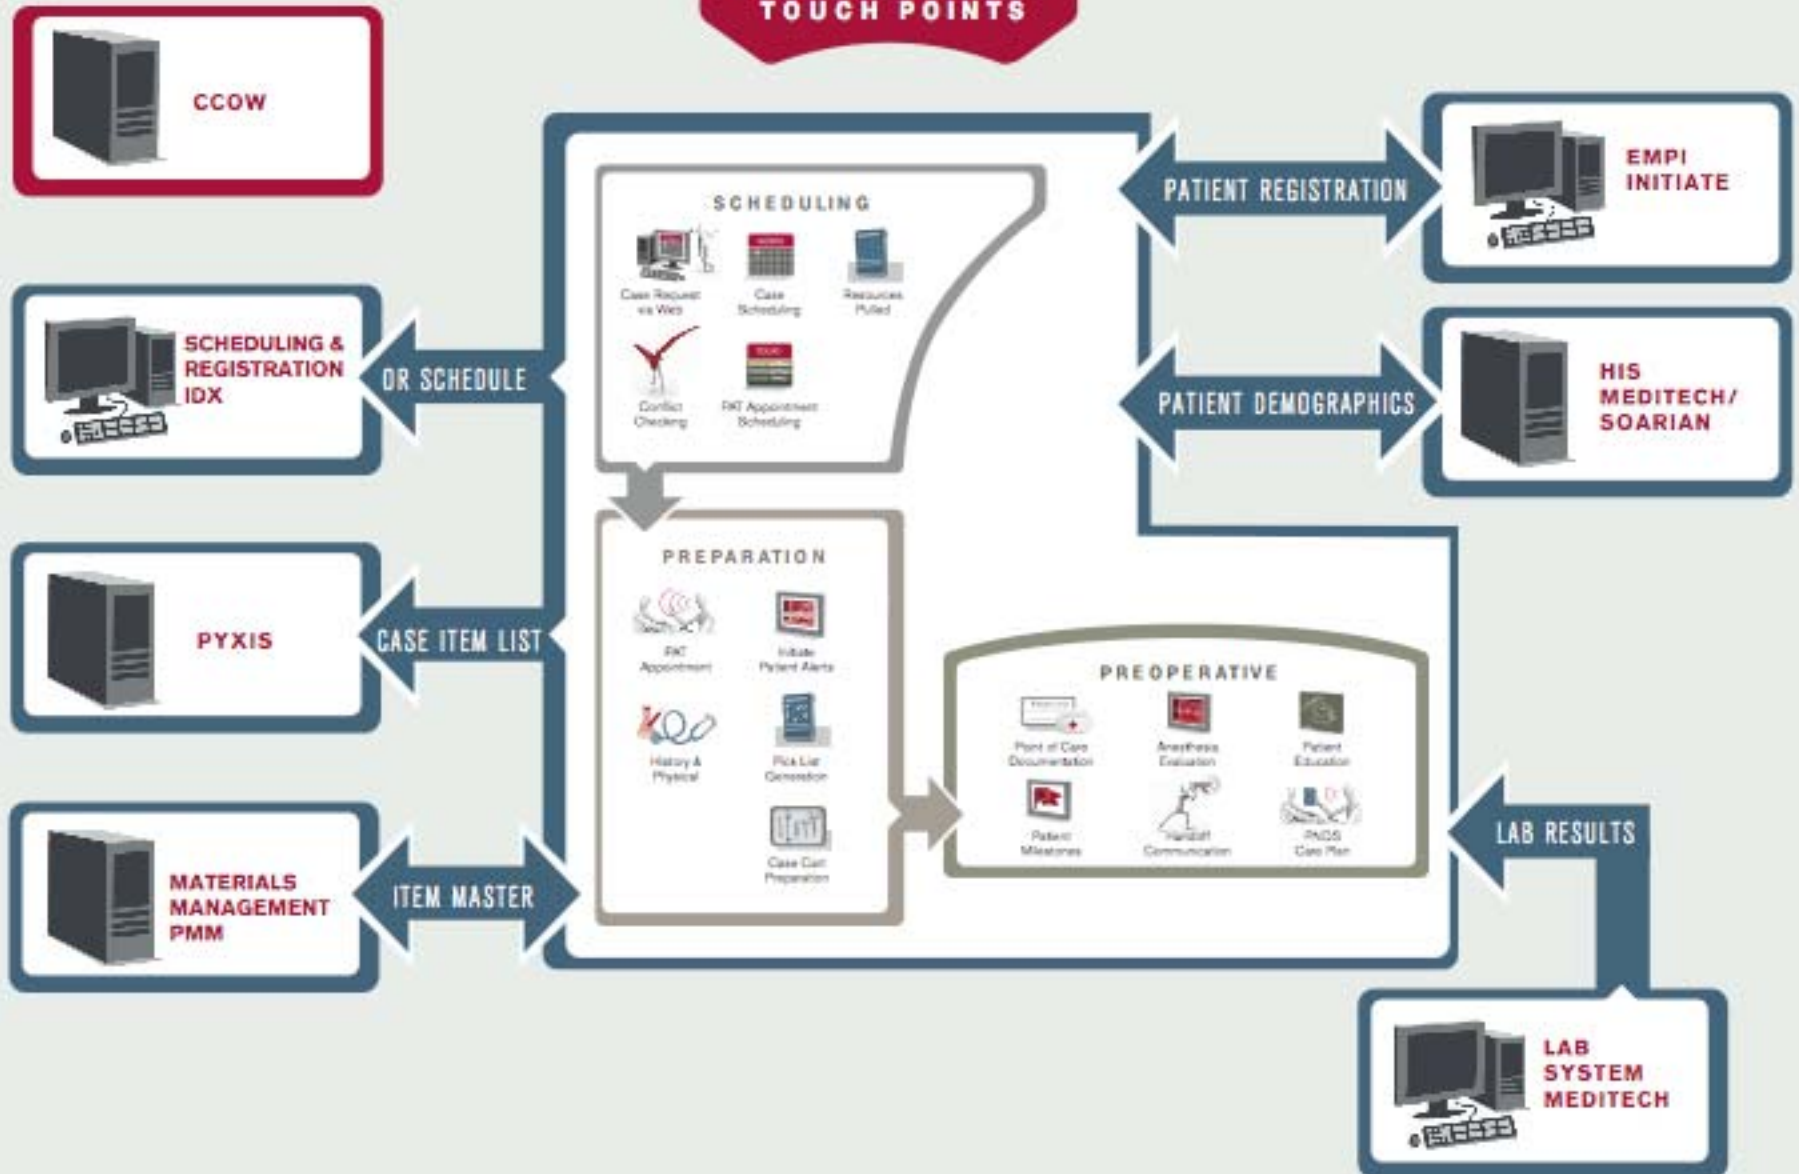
TOUCH POINTS

CCOW

SCHEDULING & REGISTRATION IDX

OR SCHEDULE

PYXIS

CASE ITEM LIST

MATERIALS MANAGEMENT PMM

ITEM MASTER

SCHEDULING

Case Request via Web

Case Scheduling

Resources Pulled

Conflict Checking

PAT Appointment Scheduling

PREPARATION

PAT Appointment

Initiate Patient Alerts

History & Physical

Pick List Generation

Case Cart Preparation

PREOPERATIVE

Point of Care Documentation

Anesthesia Evaluation

Patient Education

Patient Milestones

Handoff Communication

PNDS Care Plan

PATIENT REGISTRATION

EMPI INITIATE

PATIENT DEMOGRAPHICS

HIS MEDITECH/ SOARIAN

LAB RESULTS

LAB SYSTEM MEDITECH